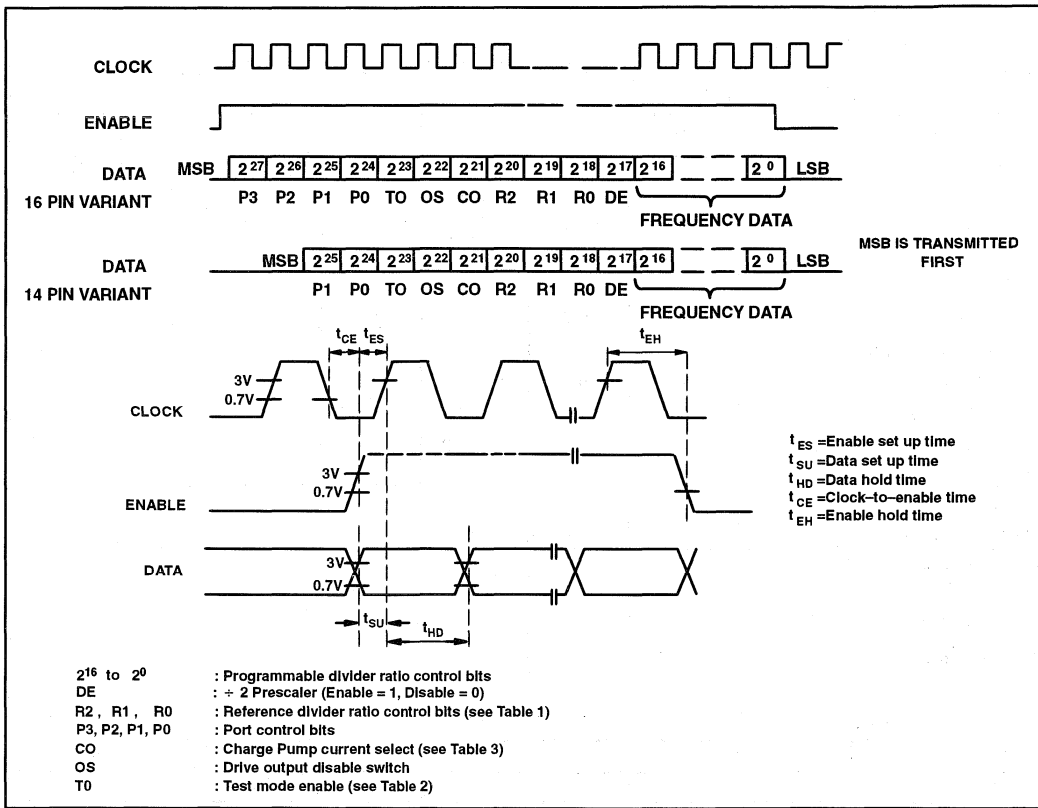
CLOCK

ENABLE

DATA
16 PIN VARIANT

MSB $2^{27}$ $2^{26}$ $2^{25}$ $2^{24}$ $2^{23}$ $2^{22}$ $2^{21}$ $2^{20}$ $2^{19}$ $2^{18}$ $2^{17}$ $2^{16}$ $2^{0}$ LSB
P3 P2 P1 P0 TO OS CO R2 R1 R0 DE
FREQUENCY DATA

DATA
14 PIN VARIANT

MSB $2^{25}$ $2^{24}$ $2^{23}$ $2^{22}$ $2^{21}$ $2^{20}$ $2^{19}$ $2^{18}$ $2^{17}$ $2^{16}$ $2^{0}$ LSB
P1 P0 TO OS CO R2 R1 R0 DE
FREQUENCY DATA

MSB IS TRANSMITTED FIRST

$t_{CE}$ $t_{ES}$ $t_{EH}$

3V
0.7V
CLOCK

3V
0.7V
ENABLE

3V
0.7V
DATA

$t_{SU}$ $t_{HD}$

$t_{ES}$ =Enable set up time
$t_{SU}$ =Data set up time
$t_{HD}$ =Data hold time
$t_{CE}$ =Clock–to–enable time
$t_{EH}$ =Enable hold time

$2^{16}$ to $2^0$ : Programmable divider ratio control bits
DE : ÷ 2 Prescaler (Enable = 1, Disable = 0)
R2 , R1 , R0 : Reference divider ratio control bits (see Table 1)
P3, P2, P1, P0 : Port control bits
CO : Charge Pump current select (see Table 3)
OS : Drive output disable switch
T0 : Test mode enable (see Table 2)